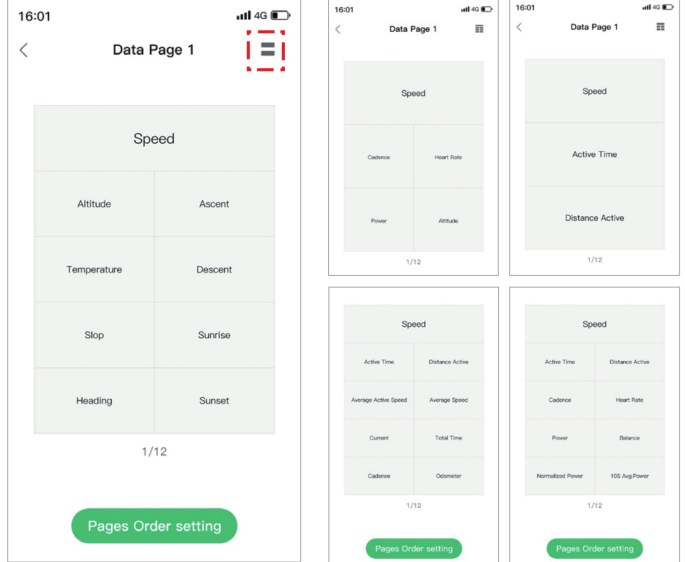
16:01 4G

Data Page 1

| Speed | |
|---|---|
| Altitude | Ascent |
| Temperature | Descent |
| Slop | Sunrise |
| Heading | Sunset |

1/12

Pages Order setting

16:01 4G

Data Page 1

| Speed | |
|---|---|
| Cadence | Heart Rate |
| Power | Altitude |

1/12

16:01 4G

Data Page 1

| Speed |
|---|
| Active Time |
| Distance Active |

1/12

| Speed | |
|---|---|
| Active Time | Distance Active |
| Average Active Speed | Average Speed |
| Current | Total Time |
| Cadence | Odometer |

1/12

Pages Order setting

| Speed | |
|---|---|
| Active Time | Distance Active |
| Cadence | Heart Rate |
| Power | Balance |
| Normalized Power | 10S Avg.Power |

1/12

Pages Order setting